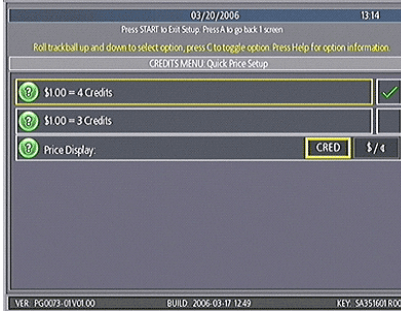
03/20/2006 13:14

Press START to Exit Setup. Press A to go back 1 screen

Roll trackball up and down to select option, press C to toggle option. Press Help for option information.

CREDITS MENU: Quick Price Setup

? $1.00 = 4 Credits

? $1.00 = 3 Credits

? Price Display:

CRED

$/¢

VER: PG0073-01V01.00

BUILD: 2006-03-17 12:49

KEY: SA351601 R0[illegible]